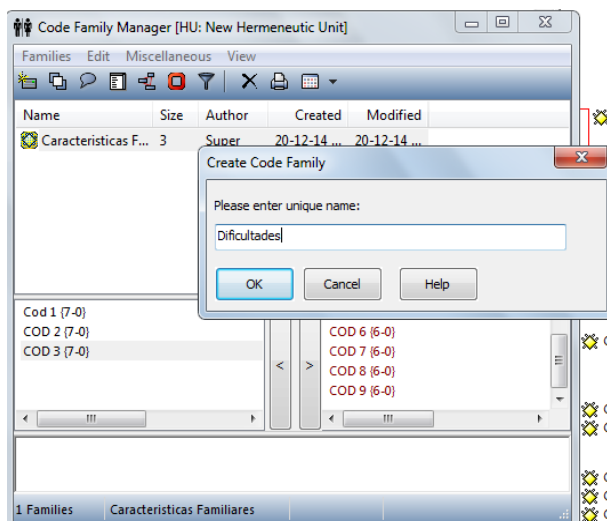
Code Family Manager [HU: New Hermeneutic Unit]

Families Edit Miscellaneous View

| Name | Size | Author | Created | Modified |
|---|---|---|---|---|
| Caracteristicas F... | 3 | Super | 20-12-14 ... | 20-12-14 ... |

Create Code Family

Please enter unique name:

Dificultades

OK Cancel Help

Cod 1 {7-0}
COD 2 {7-0}
COD 3 {7-0}

COD 6 {6-0}
COD 7 {6-0}
COD 8 {6-0}
COD 9 {6-0}

1 Families Caracteristicas Familiares